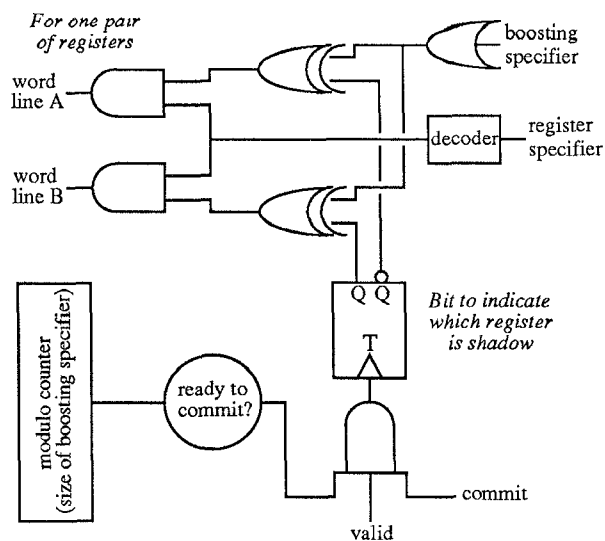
For one pair of registers

word line A

word line B

boosting specifier

decoder

register specifier

Q Q

T

Bit to indicate which register is shadow

modulo counter (size of boosting specifier)

ready to commit?

commit

valid